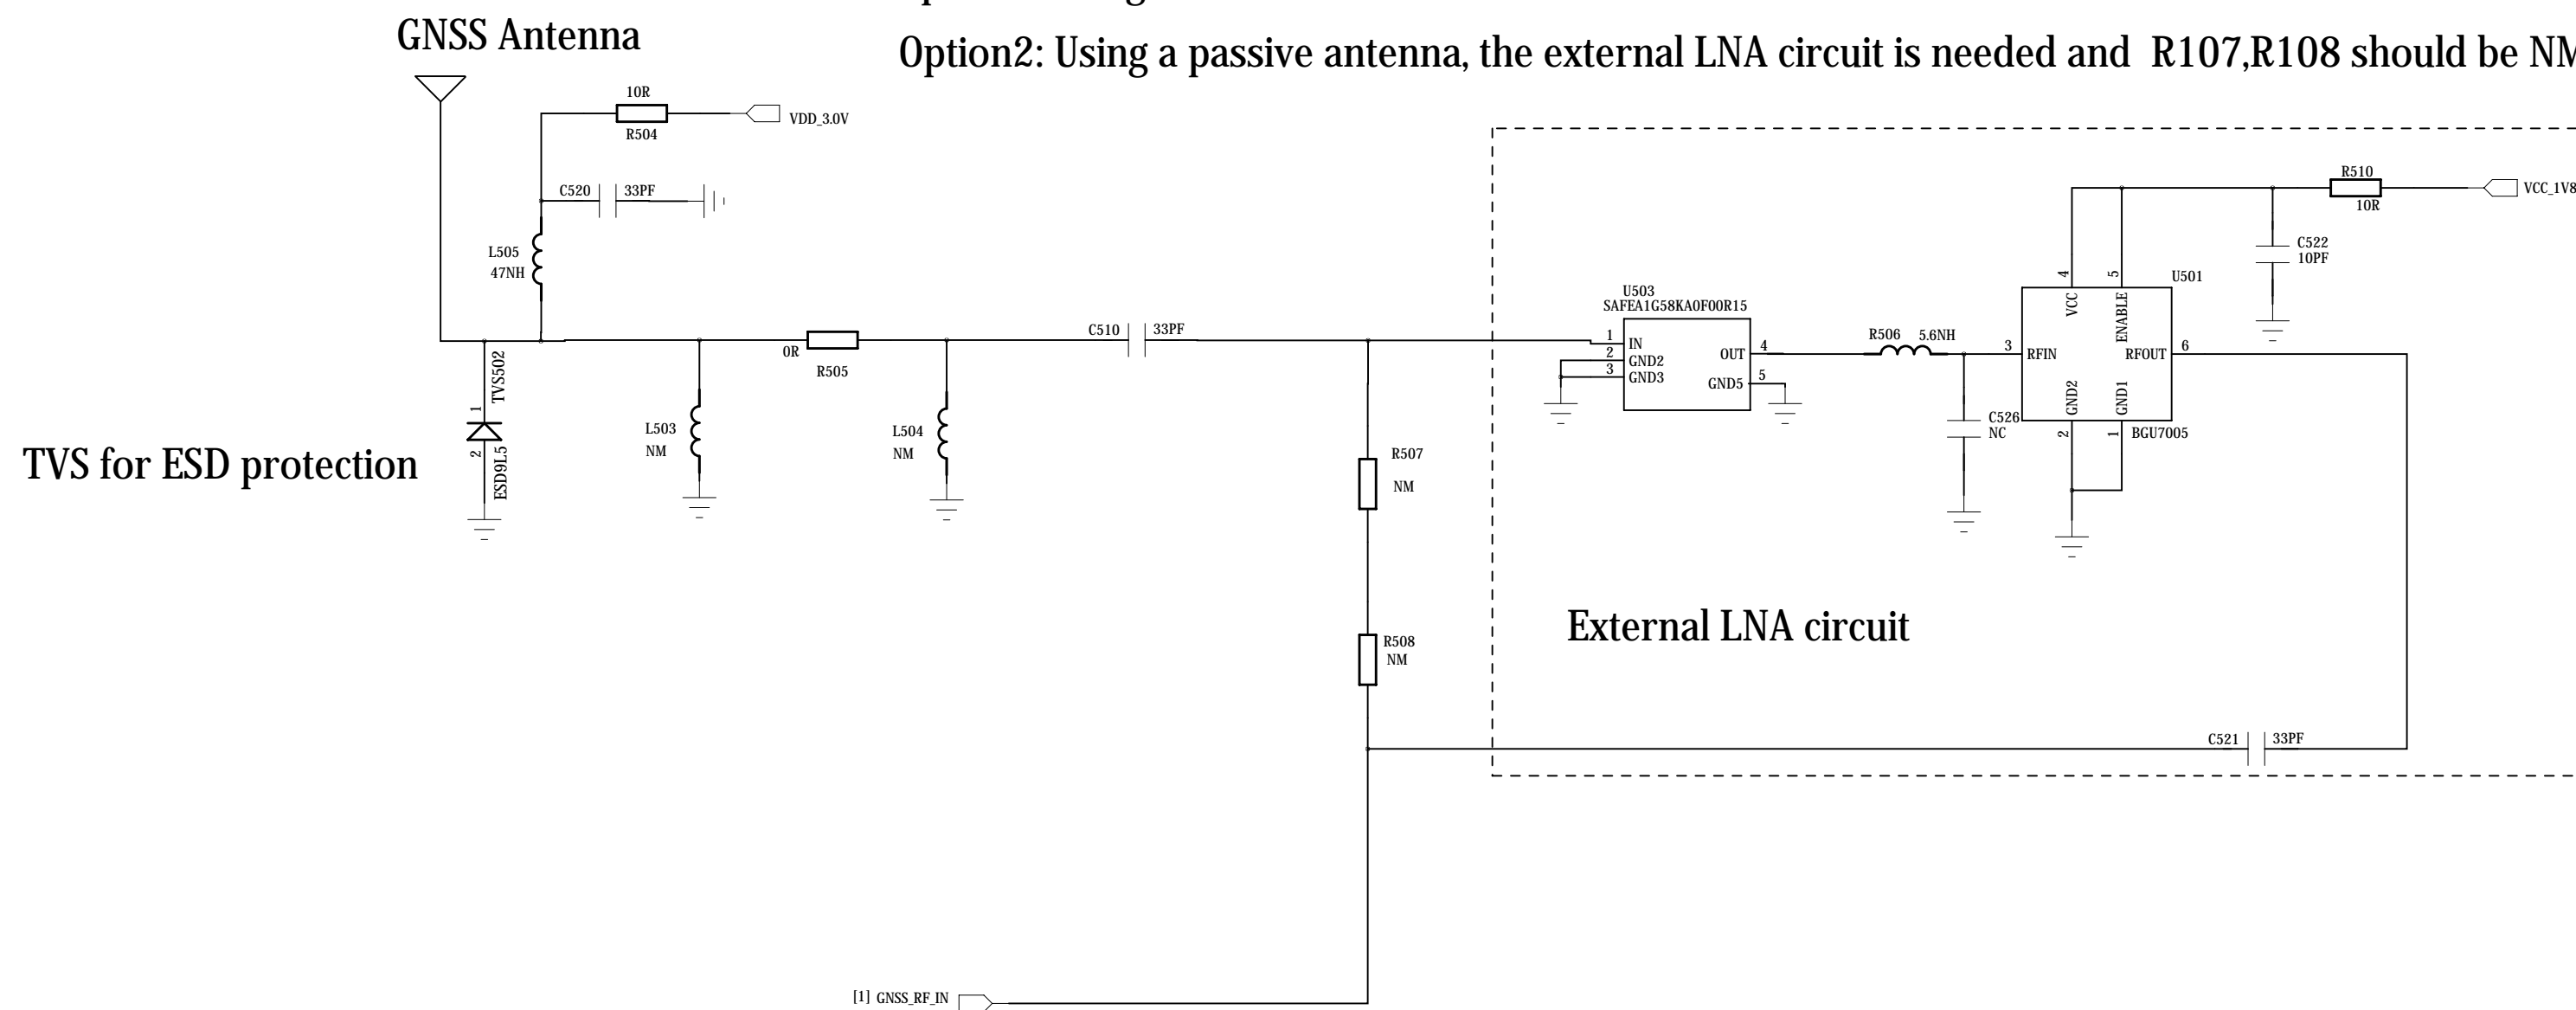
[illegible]

GNSS Antenna

Option2: Using a passive antenna, the external LNA circuit is needed and R107,R108 should be NM

10R
R504
VDD_3.0V
C520
33PF
L505
47NH
TVS502
1
2
ESD9L5
TVS for ESD protection
L503
NM
0R
R505
L504
NM
C510
33PF
R507
NM
R508
NM
[1] GNSS_RF_IN

R510
10R
VCC_1V8
C522
10PF
U503
SAFEA1G58KA0F00R15
1
IN
2
GND2
3
GND3
OUT
4
GND5
5
R506
5.6NH
C526
NC
U501
4
5
VCC
ENABLE
3
RFIN
RFOUT
6
GND2
GND1
2
1
BGU7005

External LNA circuit

C521
33PF